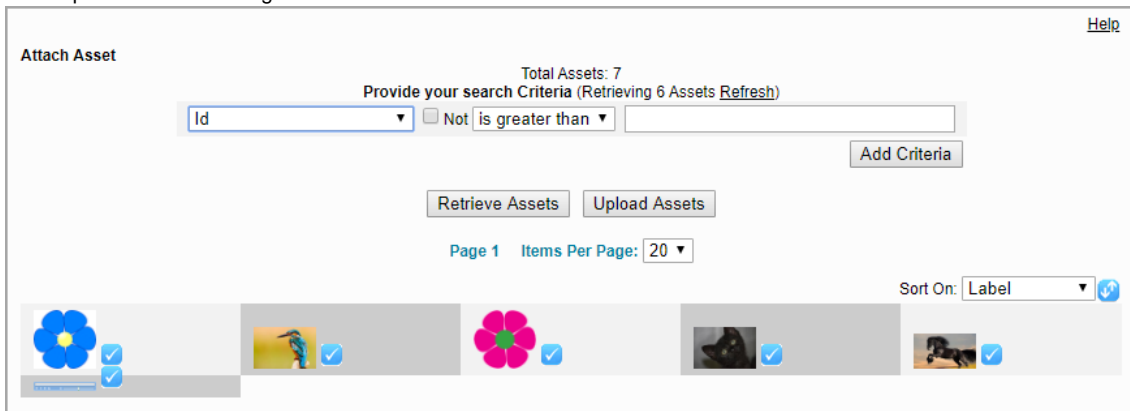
Help

Attach Asset

Total Assets: 7
Provide your search Criteria (Retrieving 6 Assets Refresh)

Id ▼ Not is greater than ▼

Add Criteria

Retrieve Assets Upload Assets

Page 1 Items Per Page: 20 ▼

Sort On: Label ▼